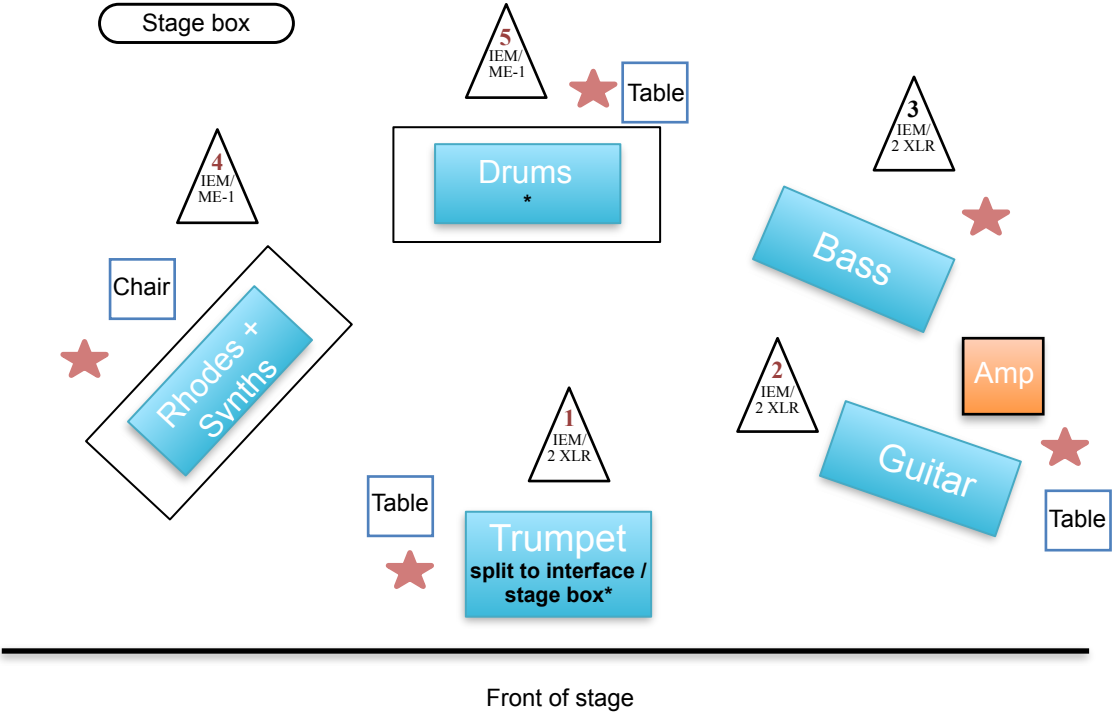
Stage box

5
IEM/
ME-1

Table

3
IEM/
2 XLR

4
IEM/
ME-1

Drums
*

Bass

Chair

Rhodes + Synths

2
IEM/
2 XLR

Amp

1
IEM/
2 XLR

Guitar

Table

Table

Trumpet
split to interface / stage box*

Front of stage